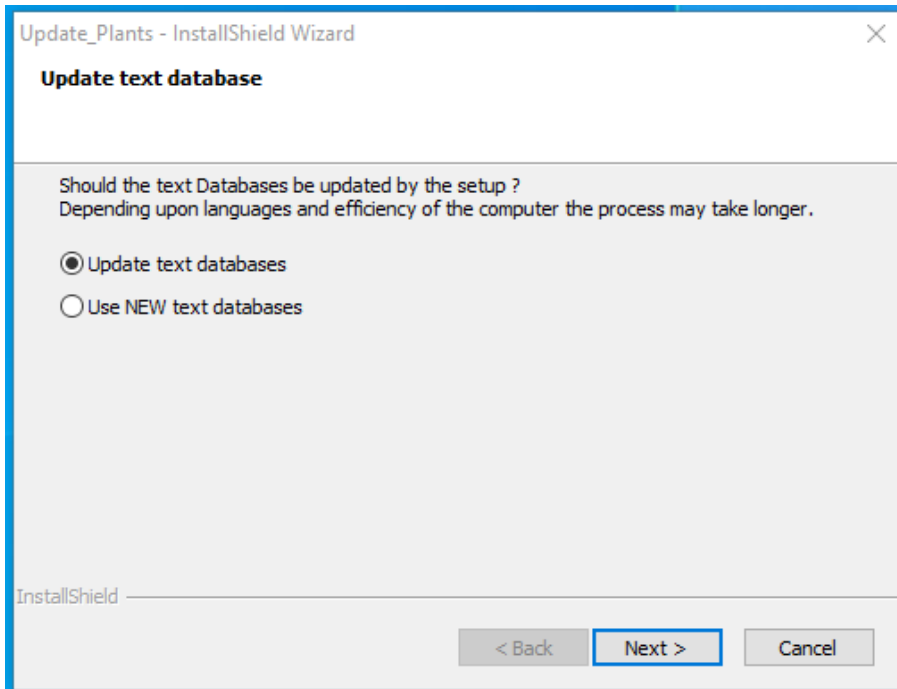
Update_Plants - InstallShield Wizard

Update text database

Should the text Databases be updated by the setup ?
Depending upon languages and efficiency of the computer the process may take longer.

Update text databases

Use NEW text databases

InstallShield

< Back

Next >

Cancel